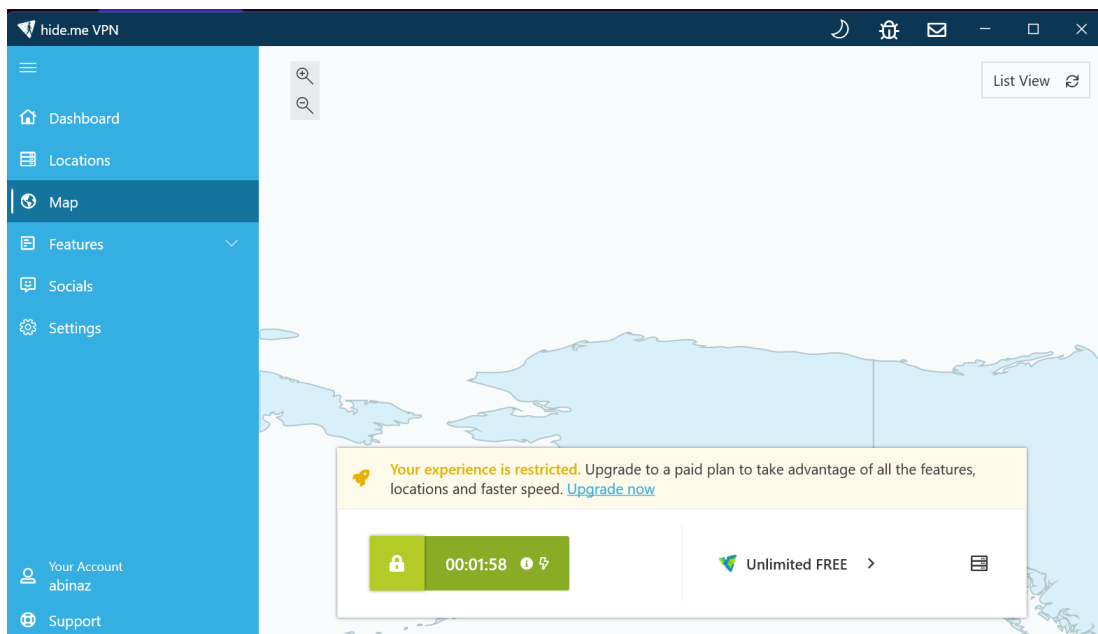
hide.me VPN

Dashboard
Locations
Map
Features
Socials
Settings

List View

Your experience is restricted. Upgrade to a paid plan to take advantage of all the features, locations and faster speed. Upgrade now

00:01:58

Unlimited FREE

Your Account
abinaz
Support